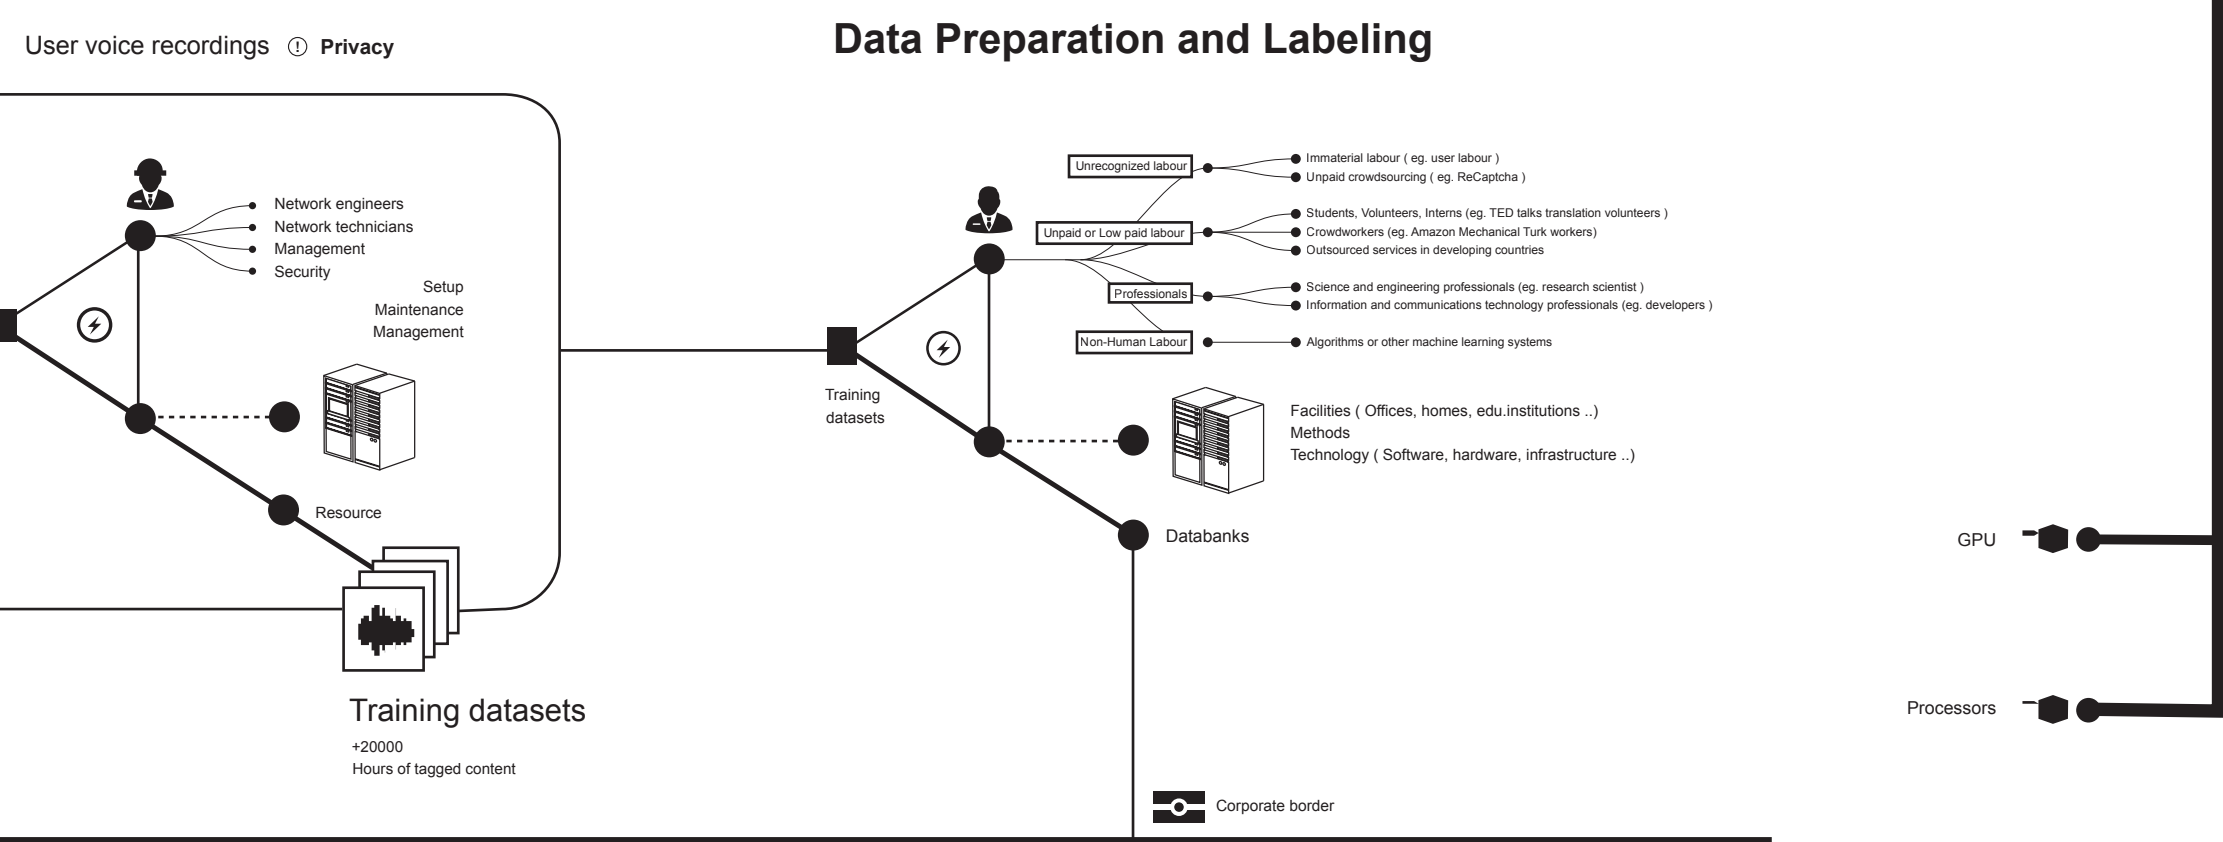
User voice recordings ! Privacy

Data Preparation and Labeling

Network engineers
Network technicians
Management
Security

Setup
Maintenance
Management

Resource

Training datasets
+20000
Hours of tagged content

Training datasets

Unrecognized labour
Immaterial labour ( eg. user labour )
Unpaid crowdsourcing ( eg. ReCaptcha )

Unpaid or Low paid labour
Students, Volunteers, Interns (eg. TED talks translation volunteers )
Crowdworkers (eg. Amazon Mechanical Turk workers)
Outsourced services in developing countries

Professionals
Science and engineering professionals (eg. research scientist )
Information and communications technology professionals (eg. developers )

Non-Human Labour
Algorithms or other machine learning systems

Facilities ( Offices, homes, edu.institutions ..)
Methods
Technology ( Software, hardware, infrastructure ..)

Databanks

Corporate border

GPU

Processors